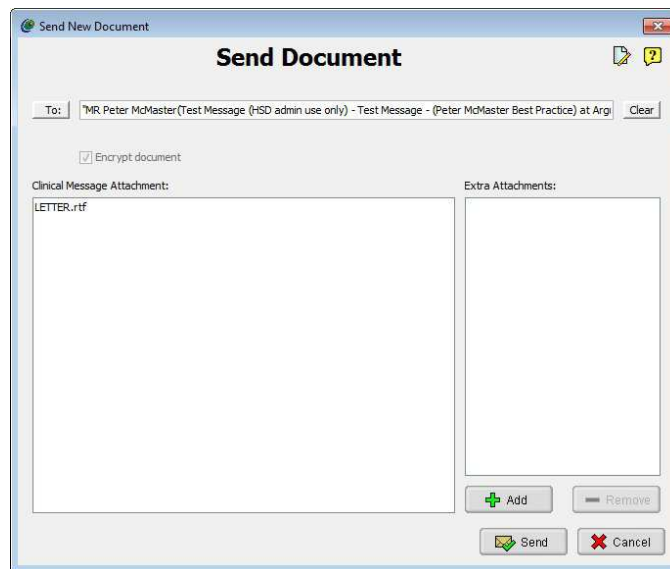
Send New Document

Send Document

To:

"MR Peter McMaster(Test Message (HSD admin use only) - Test Message - (Peter McMaster Best Practice) at Arg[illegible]

Clear

Encrypt document

Clinical Message Attachment:

LETTER.rtf

Extra Attachments:

Add

Remove

Send

Cancel